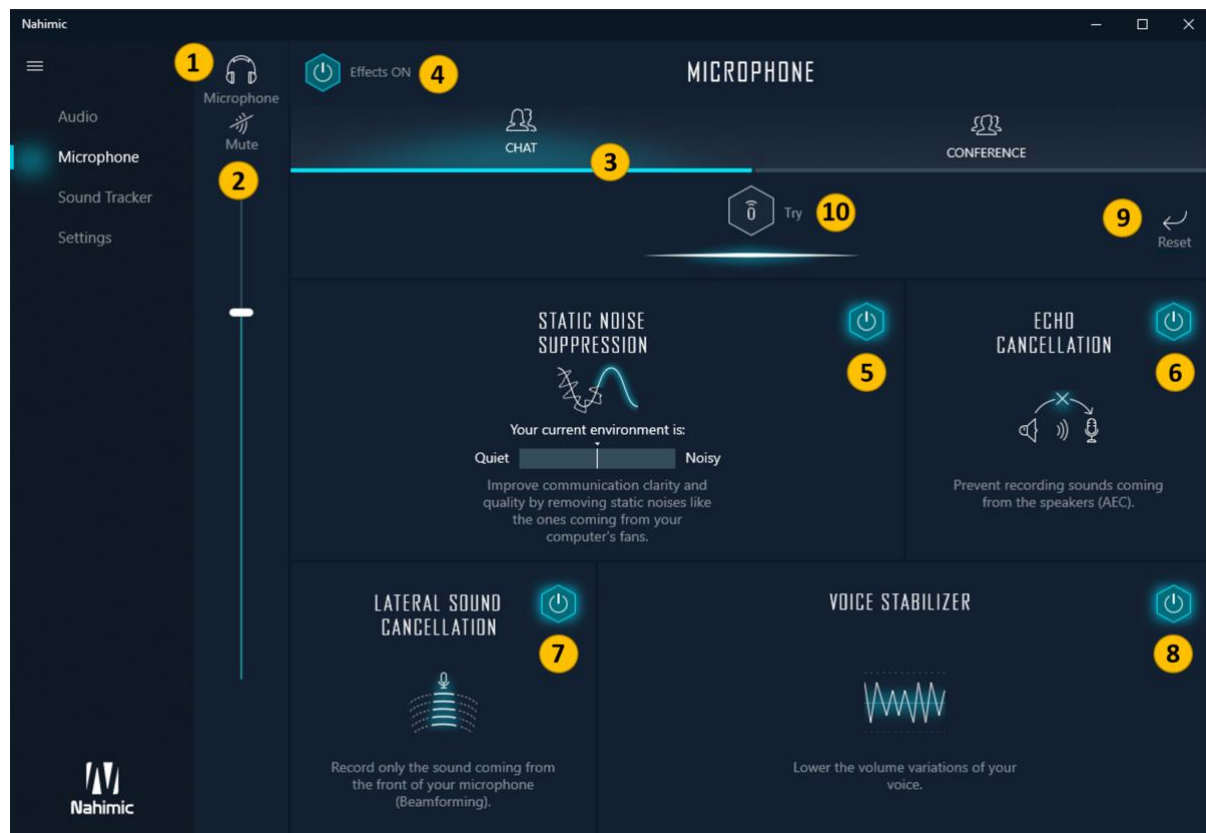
Nahimic

Audio
Microphone
Sound Tracker
Settings

1
Microphone
Mute
2

Effects ON 4
MICROPHONE

CHAT
3
CONFERENCE

Try 10
9
Reset

STATIC NOISE SUPPRESSION
5
Your current environment is:
Quiet
Noisy
Improve communication clarity and quality by removing static noises like the ones coming from your computer's fans.

ECHO CANCELLATION
6
Prevent recording sounds coming from the speakers (AEC).

LATERAL SOUND CANCELLATION
7
Record only the sound coming from the front of your microphone (Beamforming).

VOICE STABILIZER
8
Lower the volume variations of your voice.

Nahimic